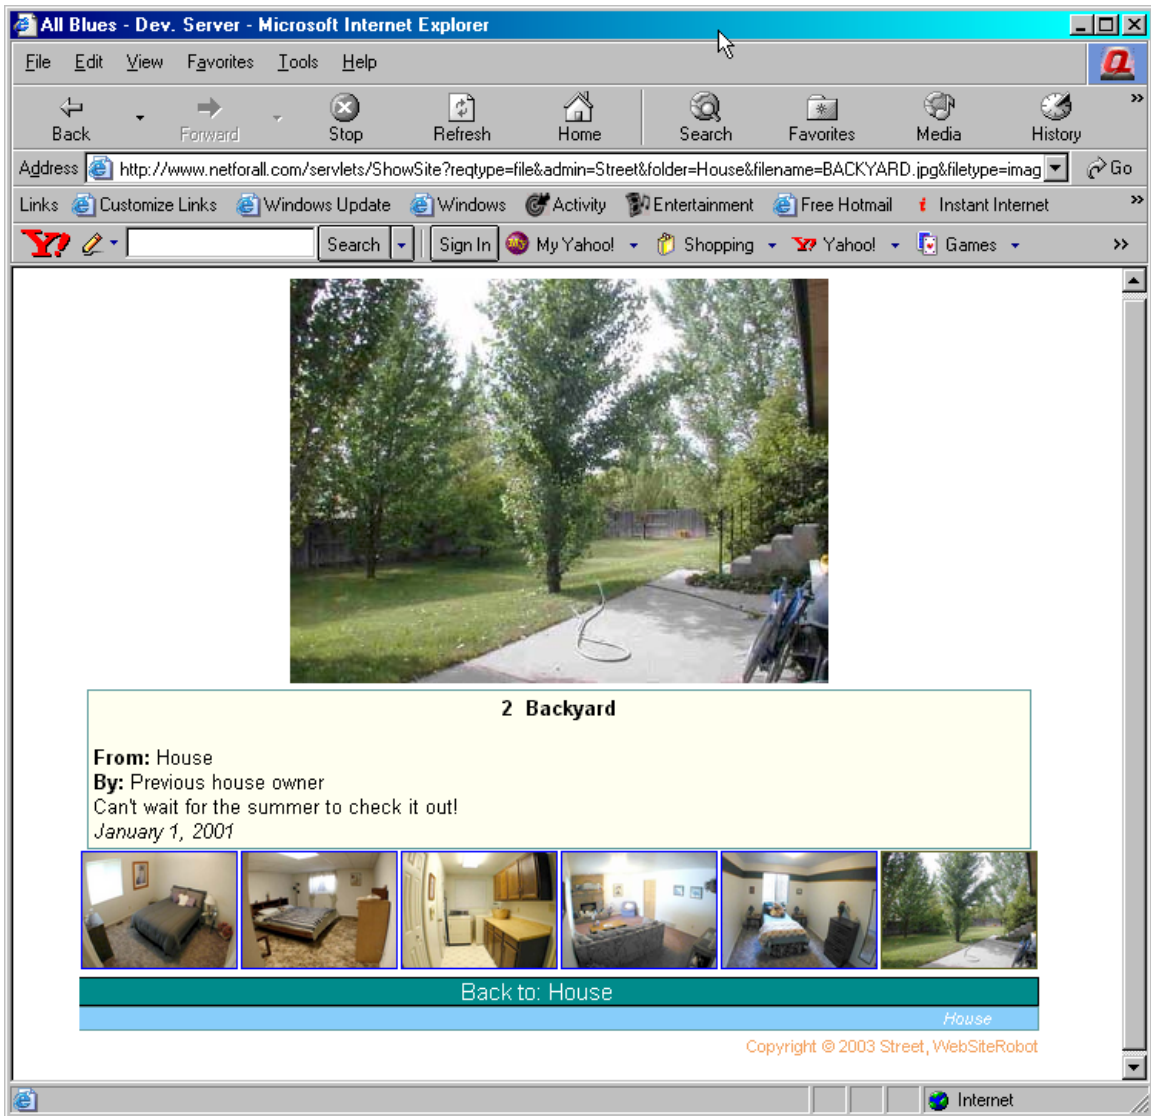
All Blues - Dev. Server - Microsoft Internet Explorer

File Edit View Favorites Tools Help

Back Forward Stop Refresh Home Search Favorites Media History

Address http://www.netforall.com/servlets/ShowSite?reqtype=file&admin=Street&folder=House&filename=BACKYARD.jpg&filetype=imag Go

Links Customize Links Windows Update Windows Activity Entertainment Free Hotmail Instant Internet

Search Sign In My Yahoo! Shopping Yahoo! Games

2 Backyard

**From:** House
**By:** Previous house owner
Can't wait for the summer to check it out!
*January 1, 2001*

Back to: House

*House*

Copyright © 2003 Street, WebSiteRobot

Internet